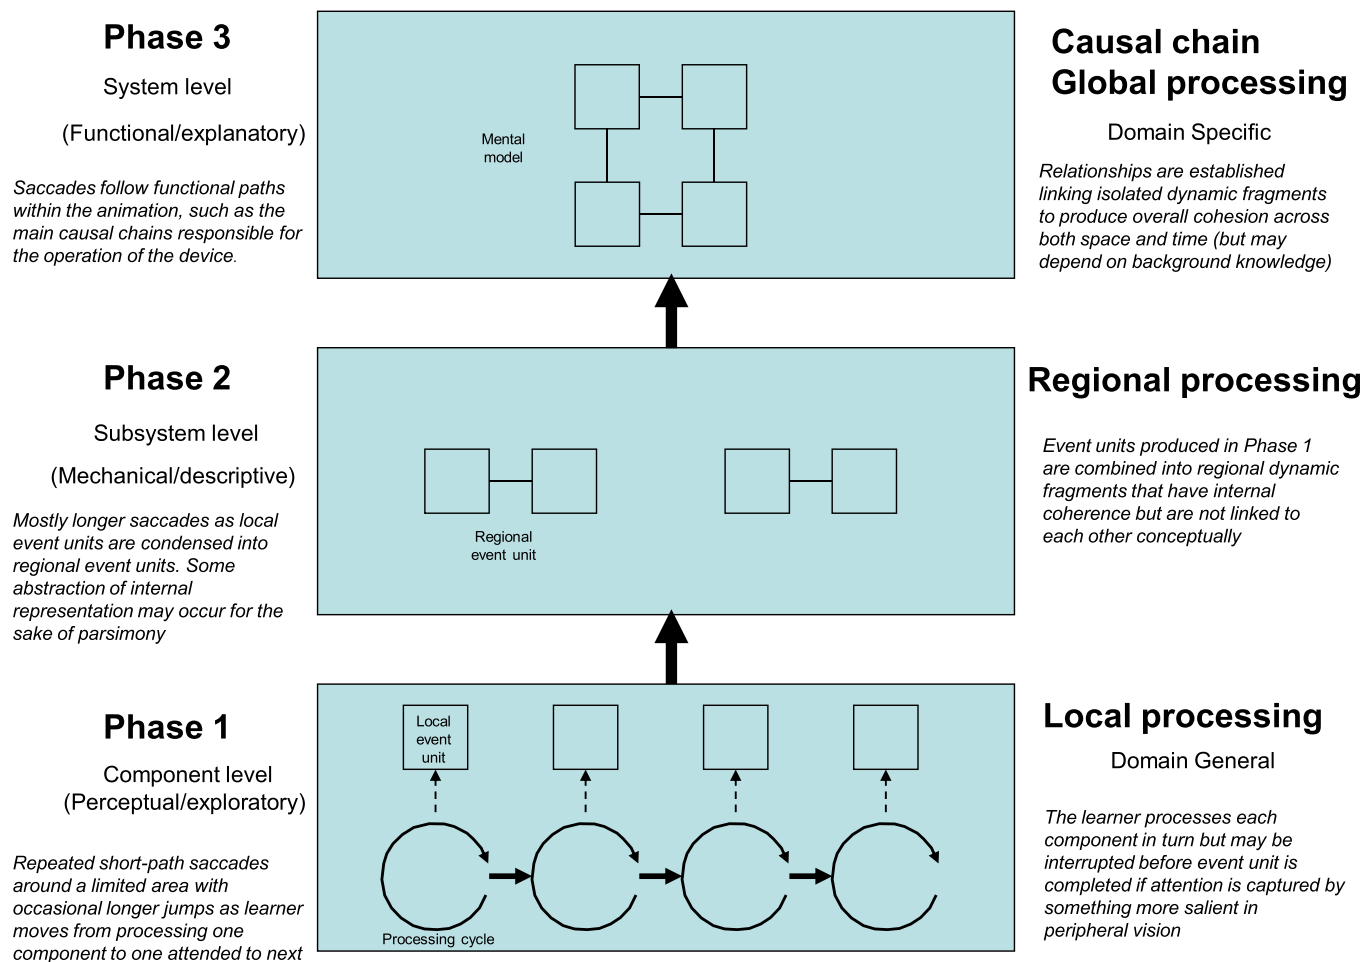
Phase 3

System level

(Functional/explanatory)

Saccades follow functional paths within the animation, such as the main causal chains responsible for the operation of the device.

Mental model

Causal chain
Global processing

Domain Specific

Relationships are established linking isolated dynamic fragments to produce overall cohesion across both space and time (but may depend on background knowledge)

Phase 2

Subsystem level

(Mechanical/descriptive)

Mostly longer saccades as local event units are condensed into regional event units. Some abstraction of internal representation may occur for the sake of parsimony

Regional event unit

Regional processing

Event units produced in Phase 1 are combined into regional dynamic fragments that have internal coherence but are not linked to each other conceptually

Phase 1

Component level
(Perceptual/exploratory)

Repeated short-path saccades around a limited area with occasional longer jumps as learner moves from processing one component to one attended to next

Local event unit

Processing cycle

Local processing

Domain General

The learner processes each component in turn but may be interrupted before event unit is completed if attention is captured by something more salient in peripheral vision